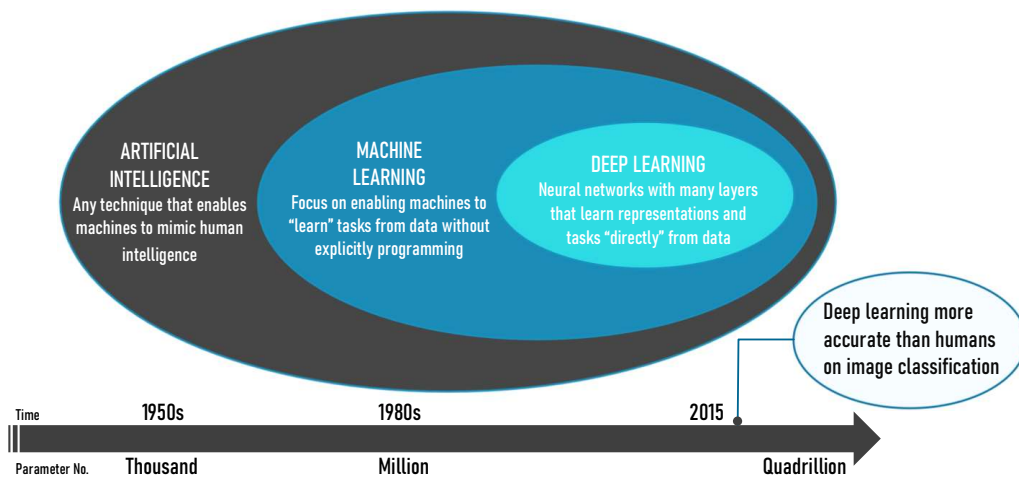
ARTIFICIAL INTELLIGENCE
Any technique that enables machines to mimic human intelligence

MACHINE LEARNING
Focus on enabling machines to “learn” tasks from data without explicitly programming

DEEP LEARNING
Neural networks with many layers that learn representations and tasks “directly” from data

Deep learning more accurate than humans on image classification

Time 1950s 1980s 2015

Parameter No. Thousand Million Quadrillion